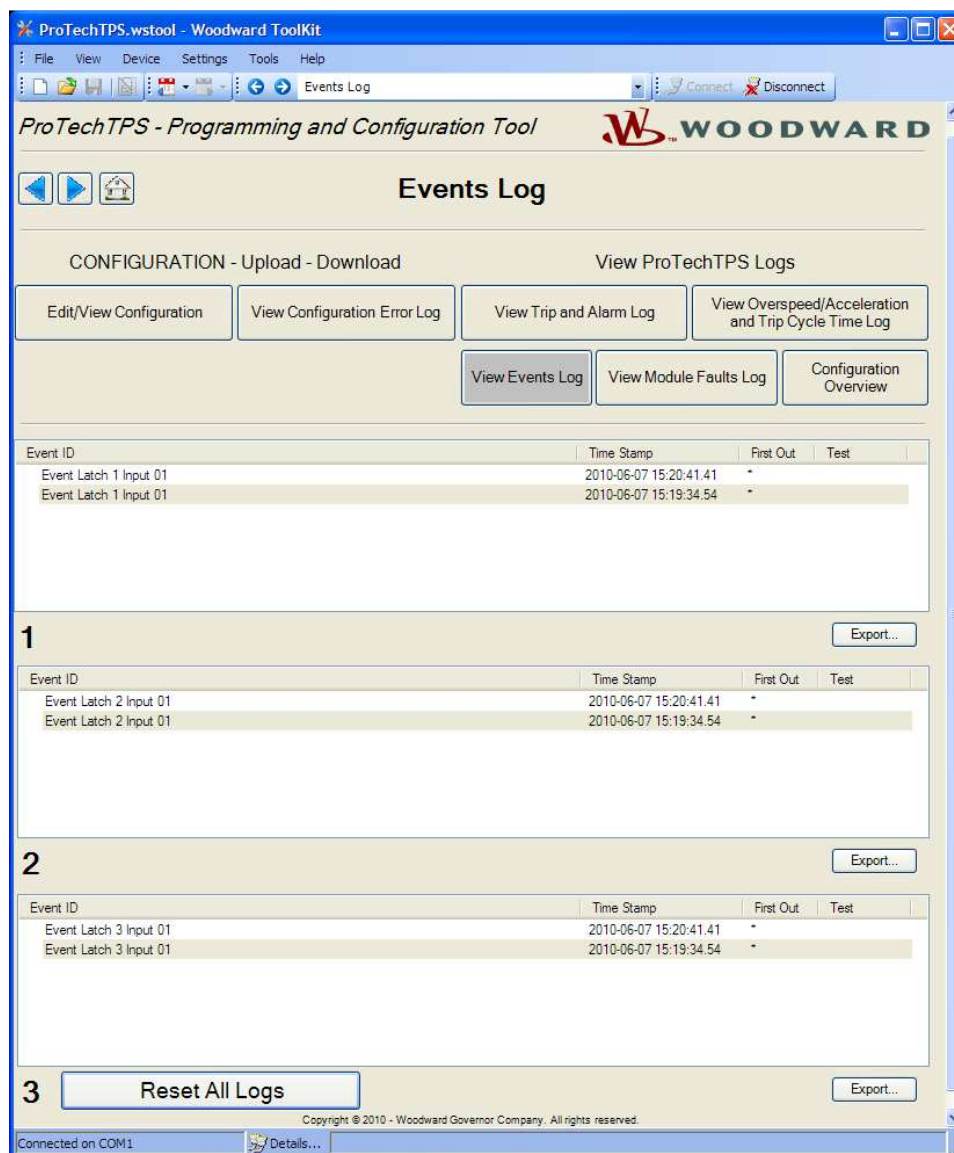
ProTechTPS.wstool - Woodward ToolKit

File View Device Settings Tools Help

Events Log

Connect Disconnect

ProTechTPS - Programming and Configuration Tool

WOODWARD

Events Log

CONFIGURATION - Upload - Download

View ProTechTPS Logs

Edit/View Configuration

View Configuration Error Log

View Trip and Alarm Log

View Overspeed/Acceleration and Trip Cycle Time Log

View Events Log

View Module Faults Log

Configuration Overview

| Event ID | Time Stamp | First Out | Test |
|---|---|---|---|
| Event Latch 1 Input 01 | 2010-06-07 15:20:41.41 | * | |
| Event Latch 1 Input 01 | 2010-06-07 15:19:34.54 | * | |

1

Export...

| Event ID | Time Stamp | First Out | Test |
|---|---|---|---|
| Event Latch 2 Input 01 | 2010-06-07 15:20:41.41 | * | |
| Event Latch 2 Input 01 | 2010-06-07 15:19:34.54 | * | |

2

Export...

| Event ID | Time Stamp | First Out | Test |
|---|---|---|---|
| Event Latch 3 Input 01 | 2010-06-07 15:20:41.41 | * | |
| Event Latch 3 Input 01 | 2010-06-07 15:19:34.54 | * | |

3

Reset All Logs

Export...

Copyright © 2010 - Woodward Governor Company. All rights reserved.

Connected on COM1

Details...